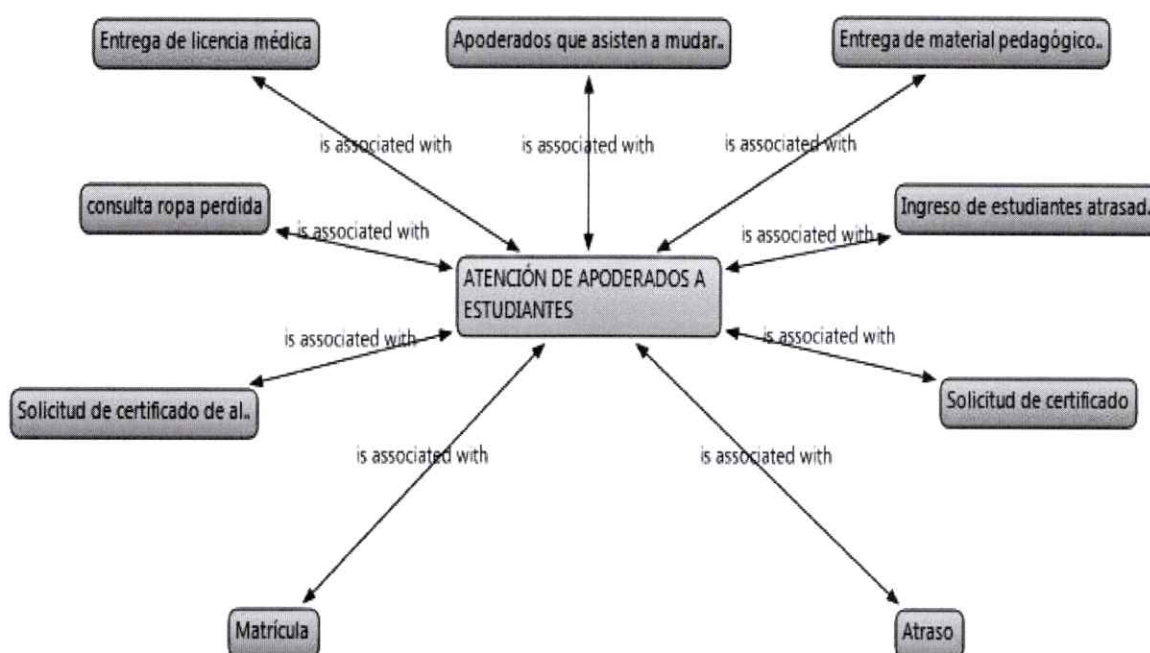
Entrega de licencia médica

Apoderados que asisten a mudar..

Entrega de material pedagógico..

is associated with

is associated with

is associated with

consulta ropa perdida

is associated with

Ingreso de estudiantes atrasad..

is associated with

ATENCIÓN DE APODERADOS A ESTUDIANTES

is associated with

is associated with

Solicitud de certificado de al..

Solicitud de certificado

is associated with

is associated with

Matrícula

Atraso